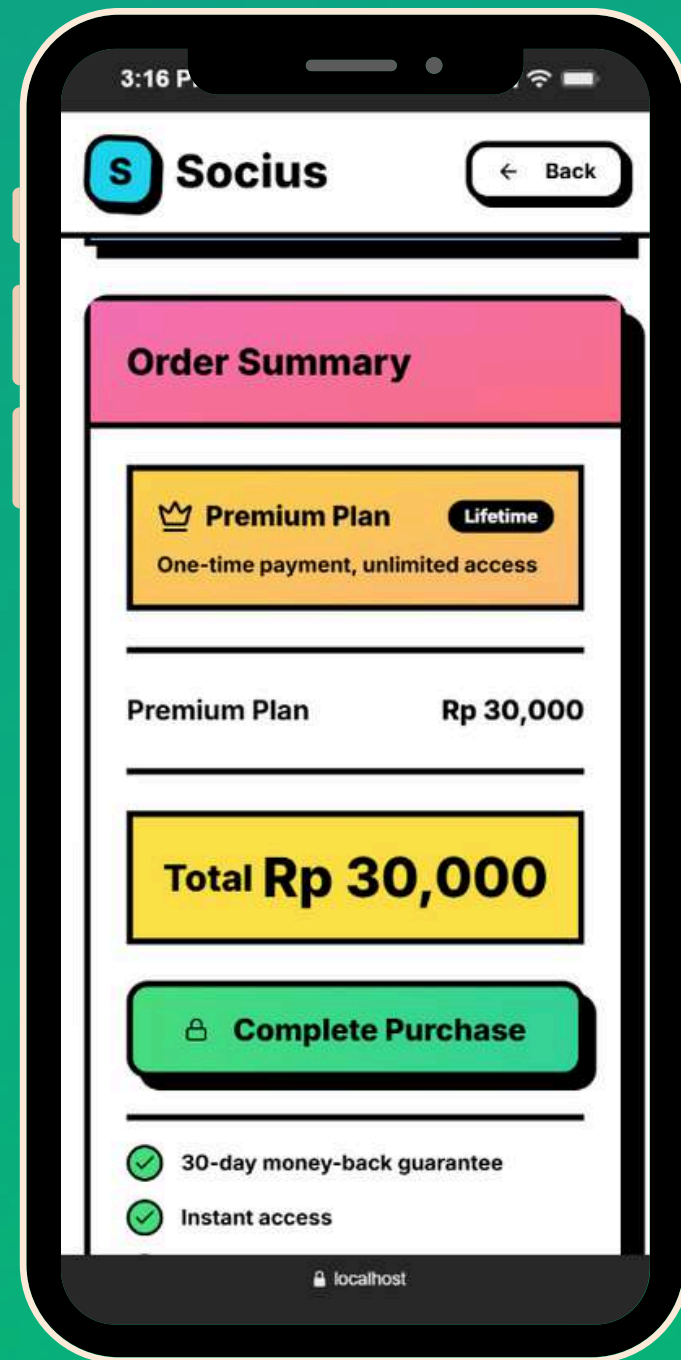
3:16 P

S Socius

← Back

Order Summary

Premium Plan Lifetime

One-time payment, unlimited access

Premium Plan Rp 30,000

Total Rp 30,000

Complete Purchase

30-day money-back guarantee

Instant access

localhost